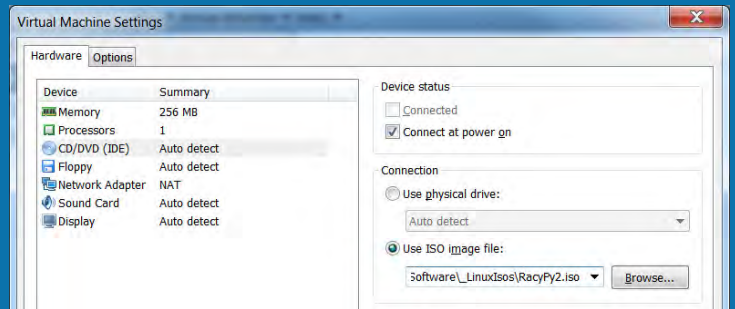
Virtual Machine Settings

Hardware | Options

| Device | Summary |
|---|---|
| Memory | 256 MB |
| Processors | 1 |
| CD/DVD (IDE) | Auto detect |
| Floppy | Auto detect |
| Network Adapter | NAT |
| Sound Card | Auto detect |
| Display | Auto detect |

Device status

Connected

Connect at power on

Connection

Use physical drive:

Auto detect

Use ISO image file:

Software\_LinuxIsos\RacyPy2.iso

Browse...